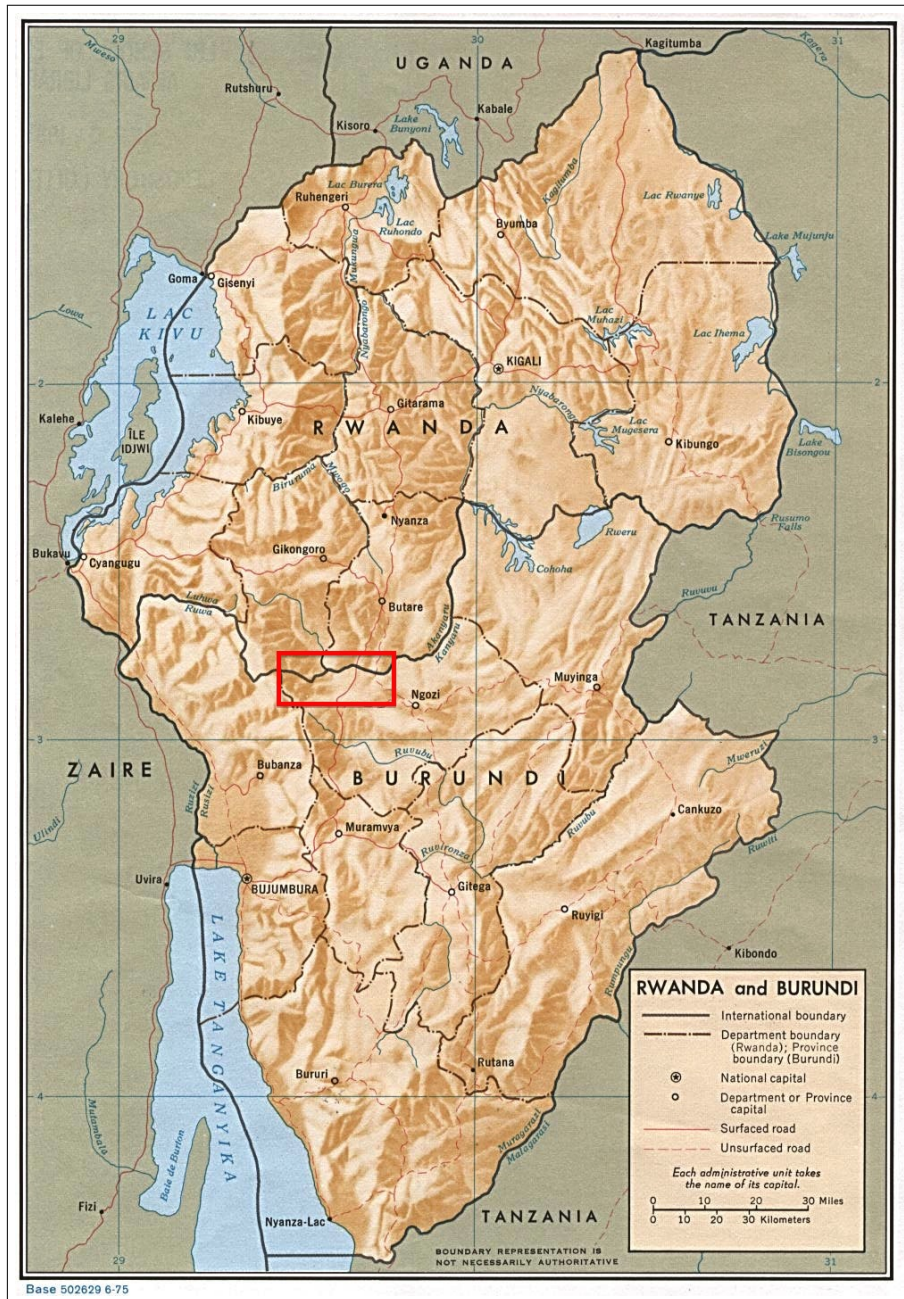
29
30
31
Mweso
UGANDA
Kagitumba
Kagera
Rutshuru
Kisoro
Kabale
Lake Bunyoni
Lac Burera
Ruhengeri
Lac Ruhondo
Byumba
Lac Rwanye
Lake Mujunju
Goma
Gisenyi
Mukungwa
Nyabarongo
Lowa
LAC KIVU
Lac Muhazi
Lac Ihema
KIGALI
2
2
Kalehe
Kibuye
Gitarama
Nyabarongo
RWANDA
Lac Mugesera
Kibungo
Lake Bisongou
ÎLE IDJWI
Biruruma
Mwogo
Nyanza
Rusumo Falls
Bukavu
Cyangugu
Gikongoro
Cohoha
Rweru
Luhwa
Ruwa
Butare
Akanyaru
Kanyaru
Ruvuvu
TANZANIA
Muyinga
Ngozi
3
3
ZAIRE
Bubanza
Ruvubu
BURUNDI
Mwerusi
Cankuzo
Rusizi
Ulindi
Muramvya
Ruvubu
Ruvironza
Rwiti
Uvira
BUJUMBURA
Gitega
Ruyigi
Kibondo
LAKE TANGANYIKA
Rumpungu
RWANDA and BURUNDI
International boundary
Department boundary (Rwanda); Province boundary (Burundi)
National capital
Department or Province capital
Surfaced road
Unsurfaced road
Bururi
Rutana
4
4
Mulambala
Baie de Burton
Muragarazi
Malagarasi
Each administrative unit takes the name of its capital.
0 10 20 30 Miles
0 10 20 30 Kilometers
Fizi
Nyanza-Lac
TANZANIA
29
BOUNDARY REPRESENTATION IS NOT NECESSARILY AUTHORITATIVE
31
Base 502629 6-75